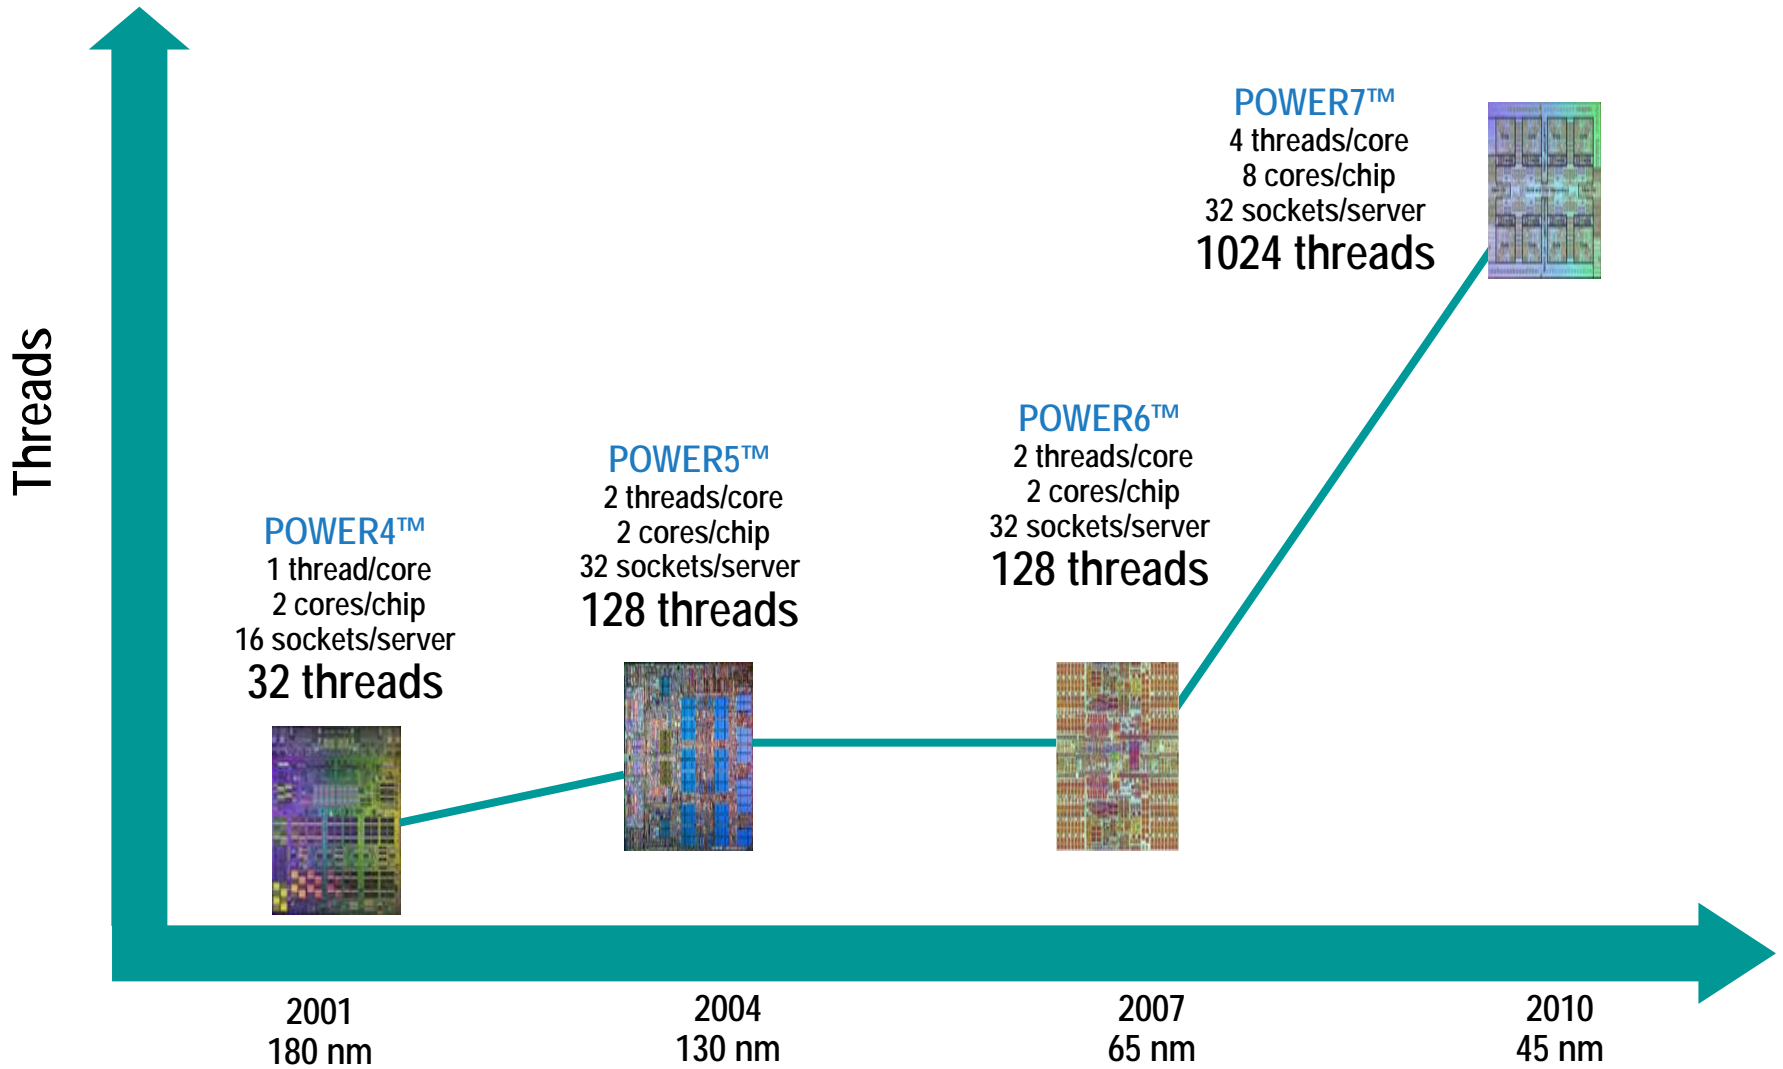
Threads

POWER4™
1 thread/core
2 cores/chip
16 sockets/server
32 threads

POWER5™
2 threads/core
2 cores/chip
32 sockets/server
128 threads

POWER6™
2 threads/core
2 cores/chip
32 sockets/server
128 threads

POWER7™
4 threads/core
8 cores/chip
32 sockets/server
1024 threads

2001
180 nm

2004
130 nm

2007
65 nm

2010
45 nm